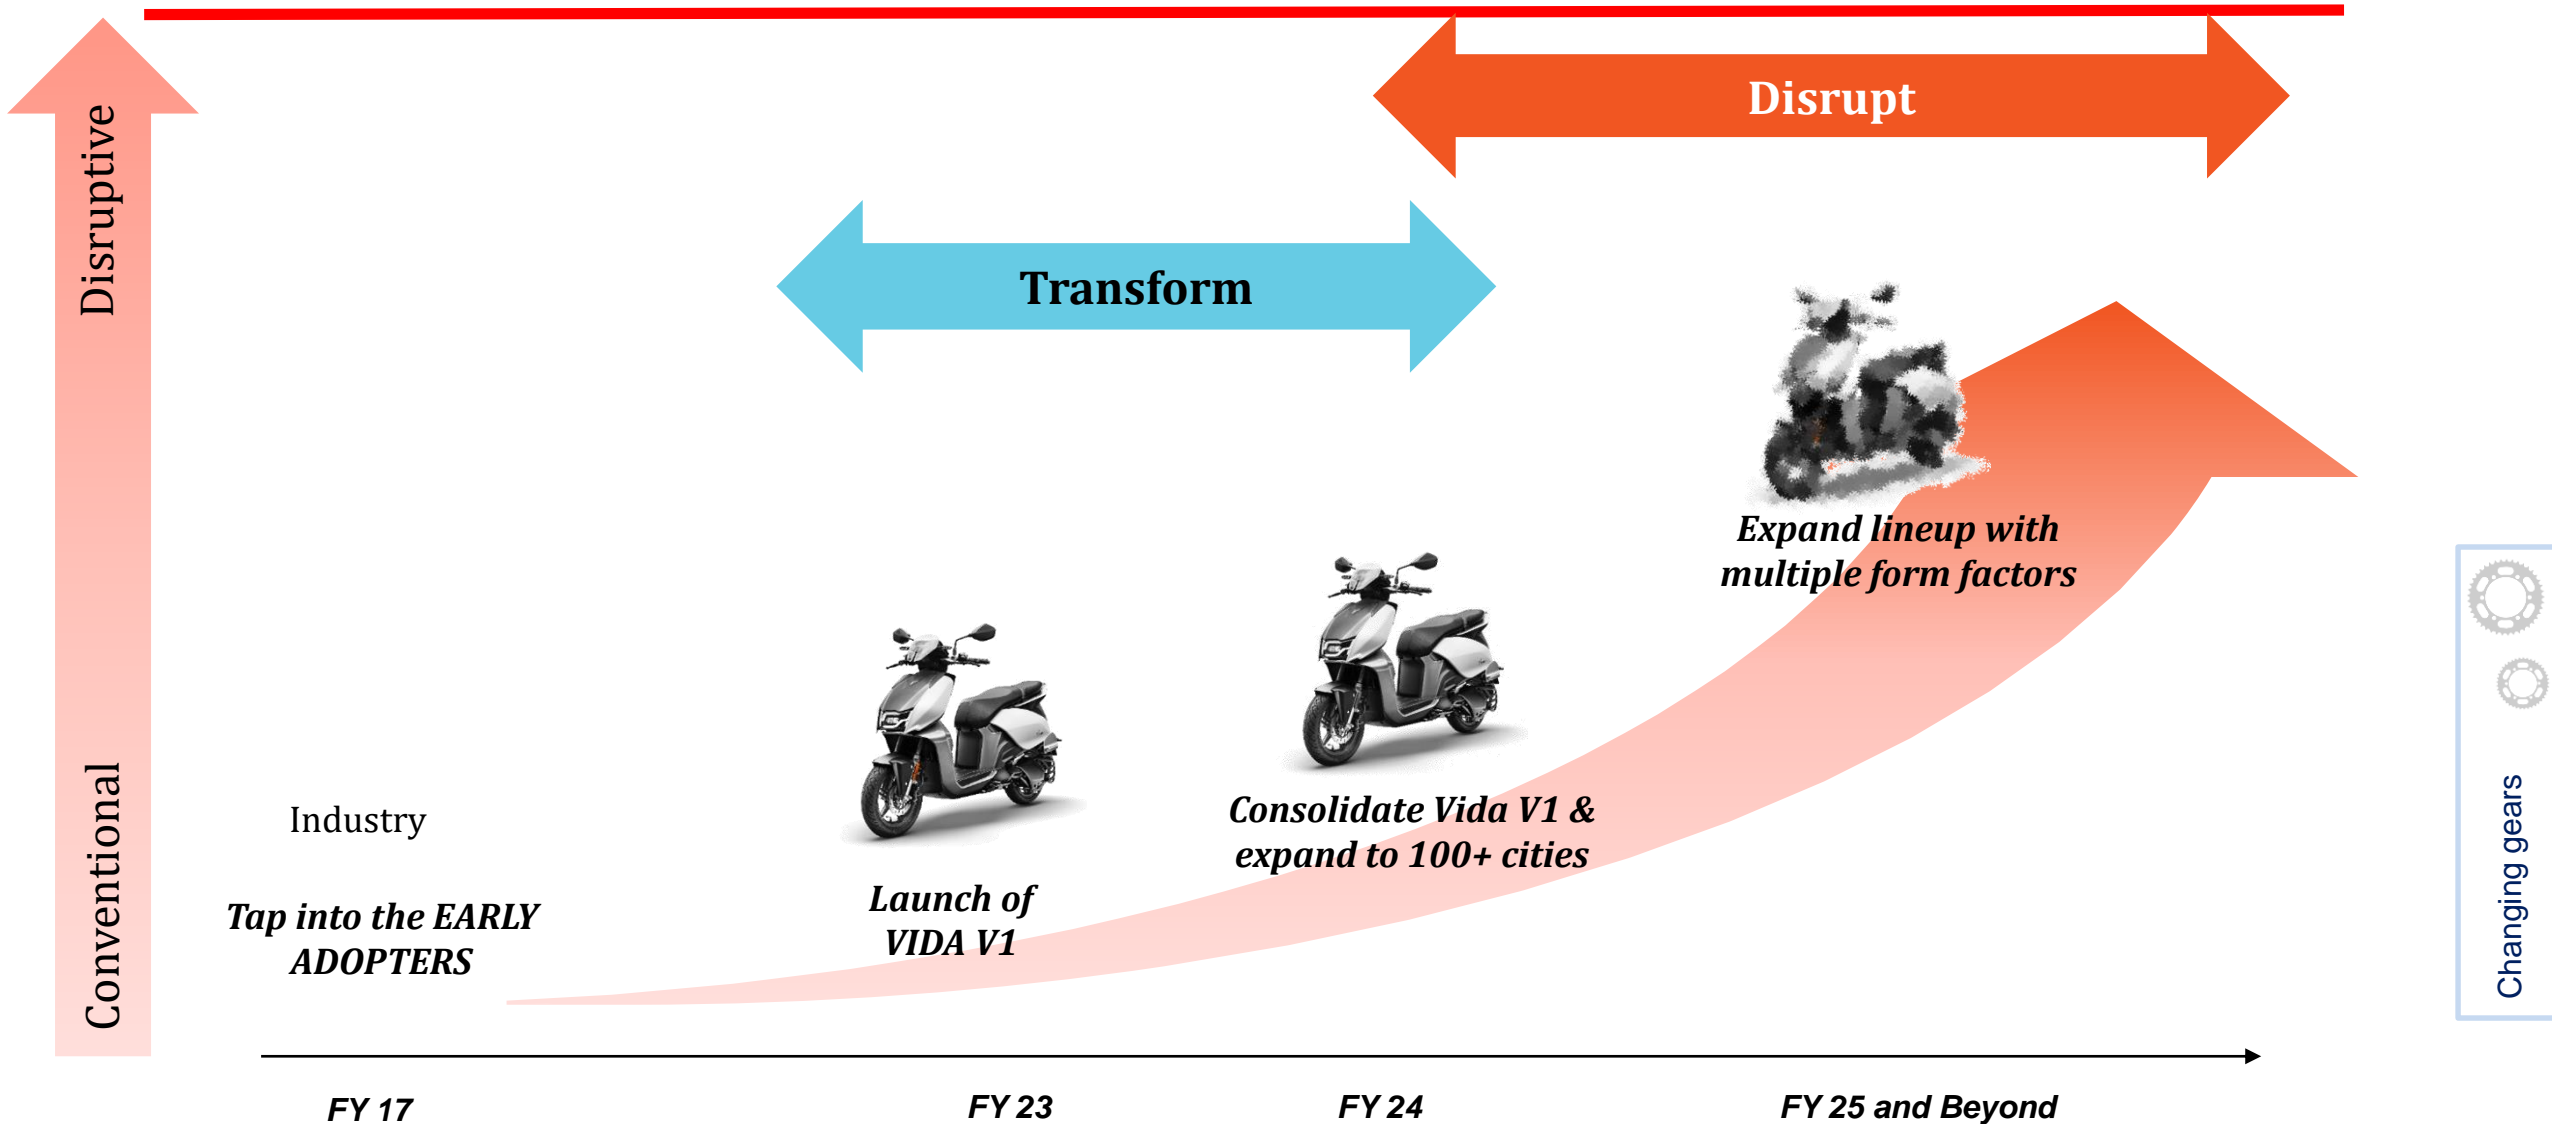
Disruptive

Conventional

Disrupt

Transform

Expand lineup with multiple form factors

Consolidate Vida V1 & expand to 100+ cities

Launch of VIDA V1

Industry

Tap into the EARLY ADOPTERS

Changing gears

FY 17

FY 23

FY 24

FY 25 and Beyond